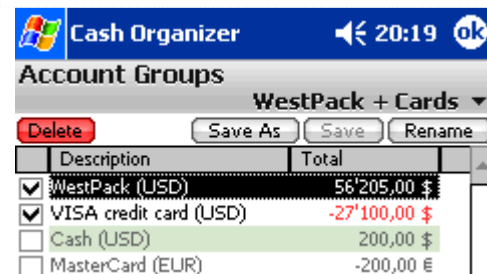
Cash Organizer 20:19 ok

Account Groups

WestPack + Cards

Delete | Save As | Save | Rename

| Description | Total |
|---|---|
| WestPack (USD) | 56'205,00 $ |
| VISA credit card (USD) | -27'100,00 $ |
| Cash (USD) | 200,00 $ |
| MasterCard (EUR) | -200,00 € |